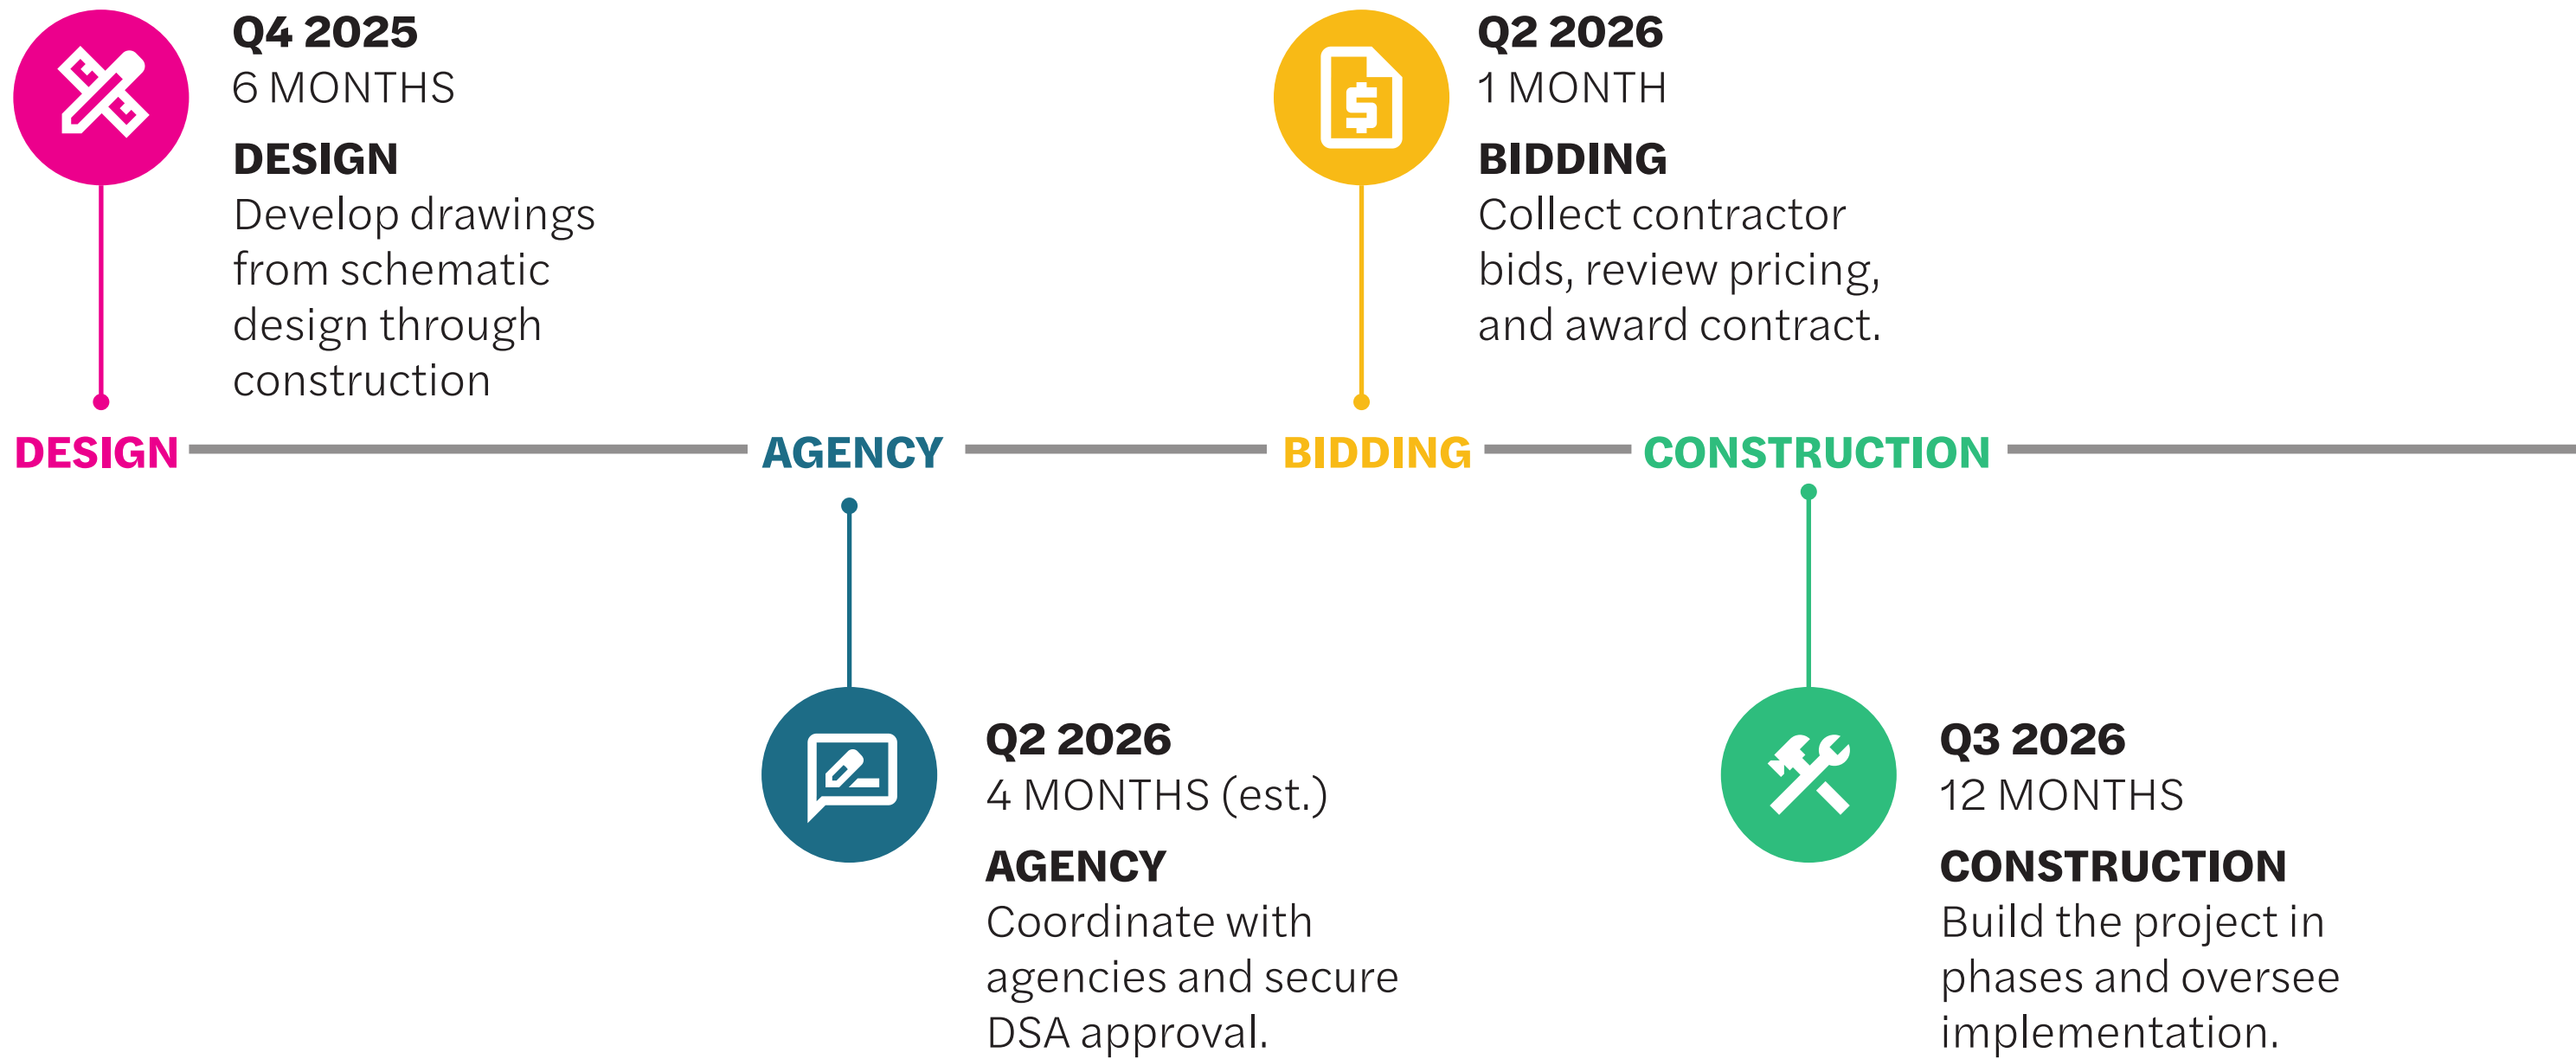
Q4 2025
6 MONTHS
DESIGN
Develop drawings from schematic design through construction

Q2 2026
1 MONTH
BIDDING
Collect contractor bids, review pricing, and award contract.

DESIGN AGENCY BIDDING CONSTRUCTION

Q2 2026
4 MONTHS (est.)
AGENCY
Coordinate with agencies and secure DSA approval.

Q3 2026
12 MONTHS
CONSTRUCTION
Build the project in phases and oversee implementation.